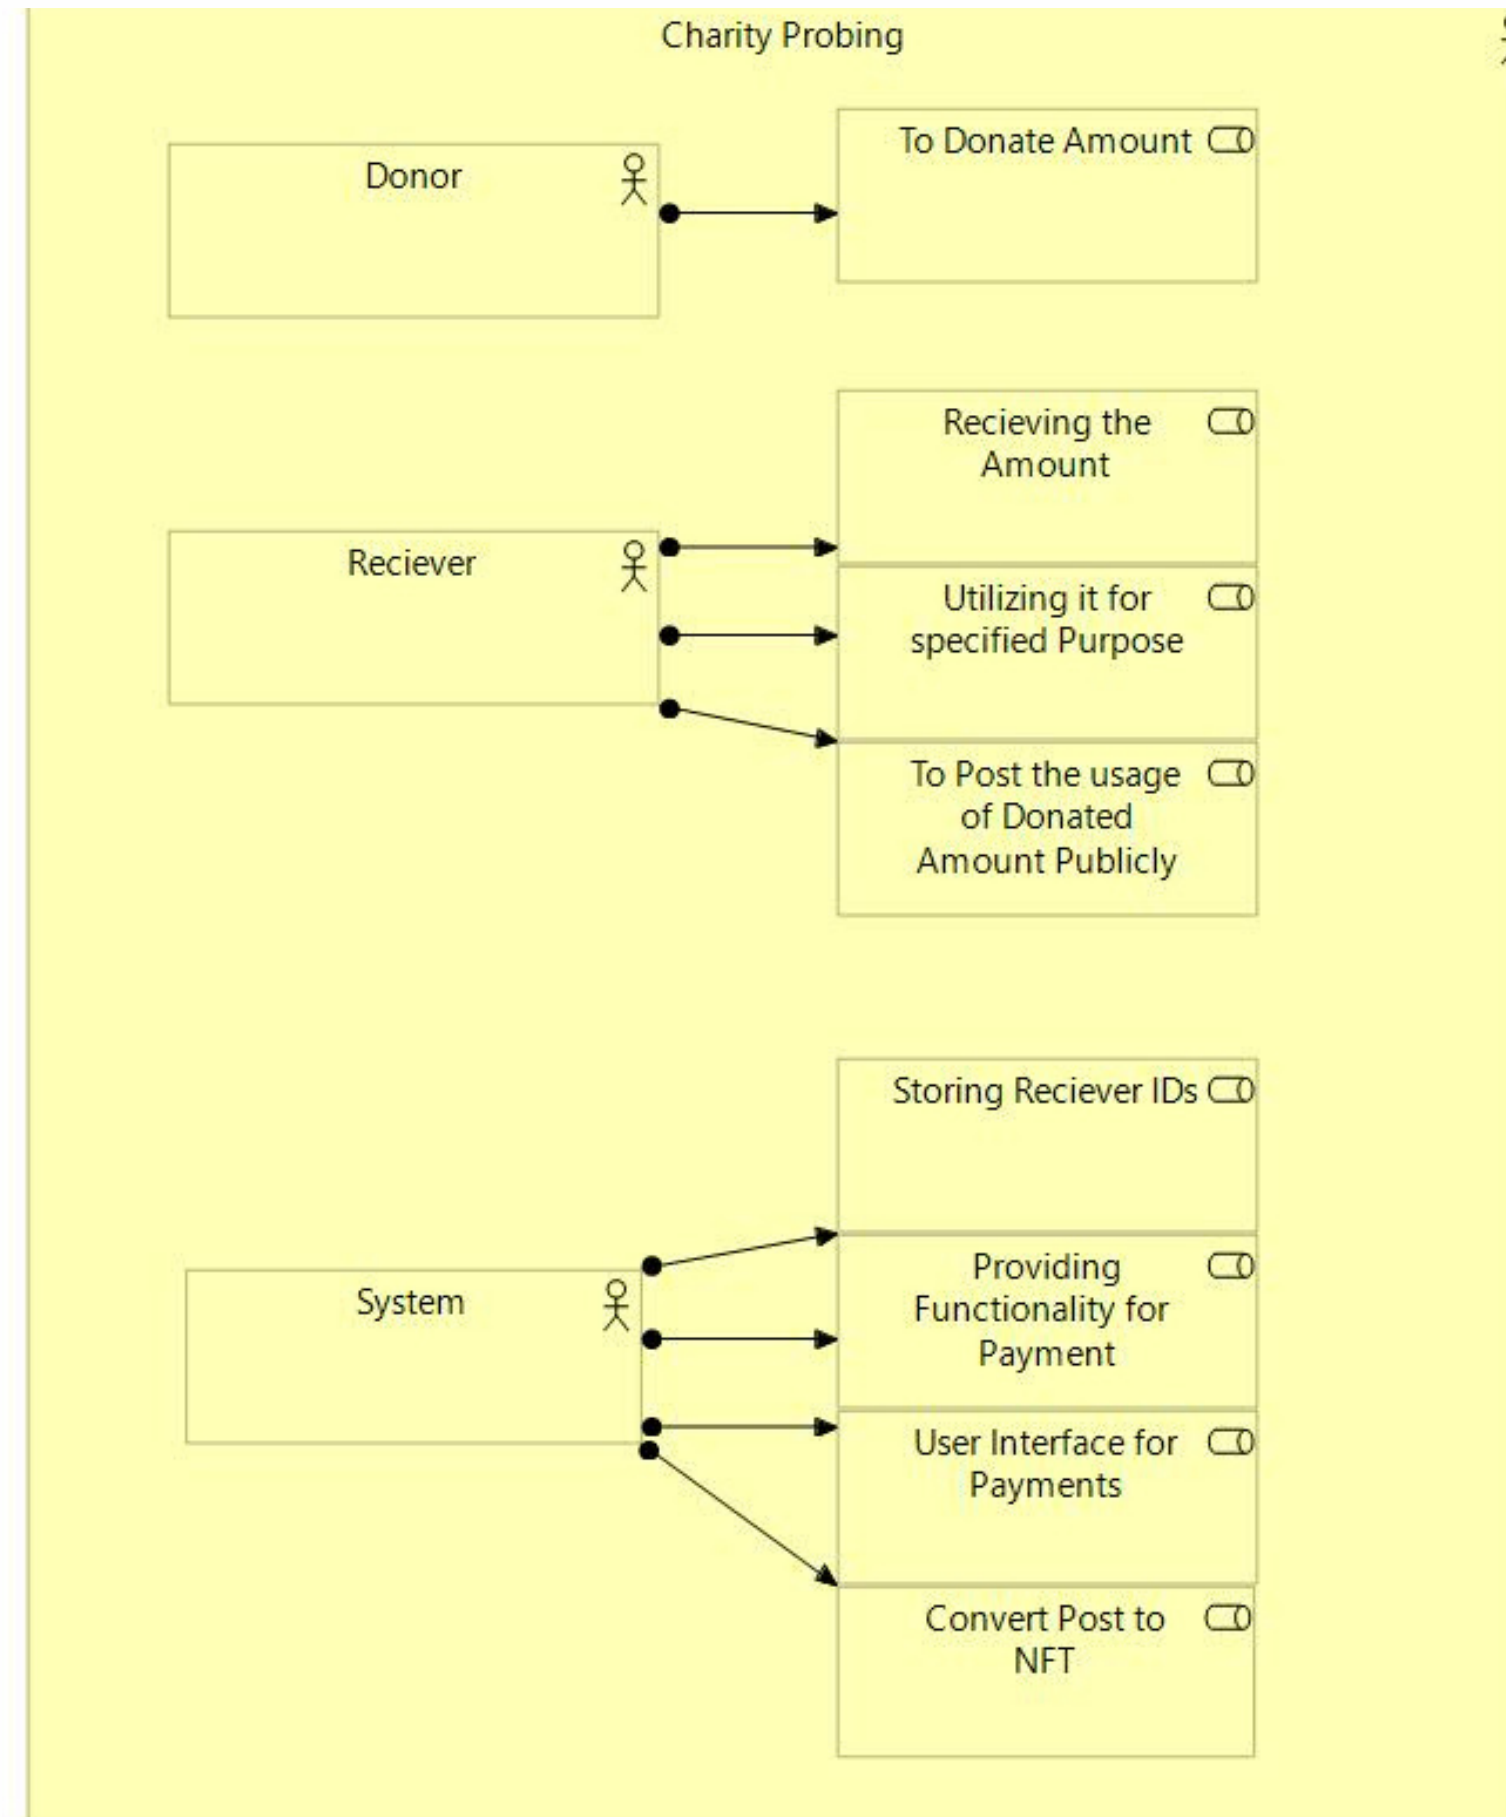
Charity Probing

Donor

To Donate Amount

Recieving the Amount

Reciever

Utilizing it for specified Purpose

To Post the usage of Donated Amount Publicly

Storing Reciever IDs

Providing Functionality for Payment

System

User Interface for Payments

Convert Post to NFT